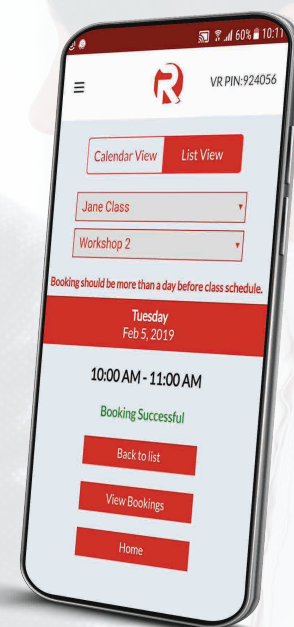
60% 10:11

≡

VR PIN:924056

Calendar View

List View

Jane Class

Workshop 2

Booking should be more than a day before class schedule.

Tuesday
Feb 5, 2019

10:00 AM - 11:00 AM

Booking Successful

Back to list

View Bookings

Home